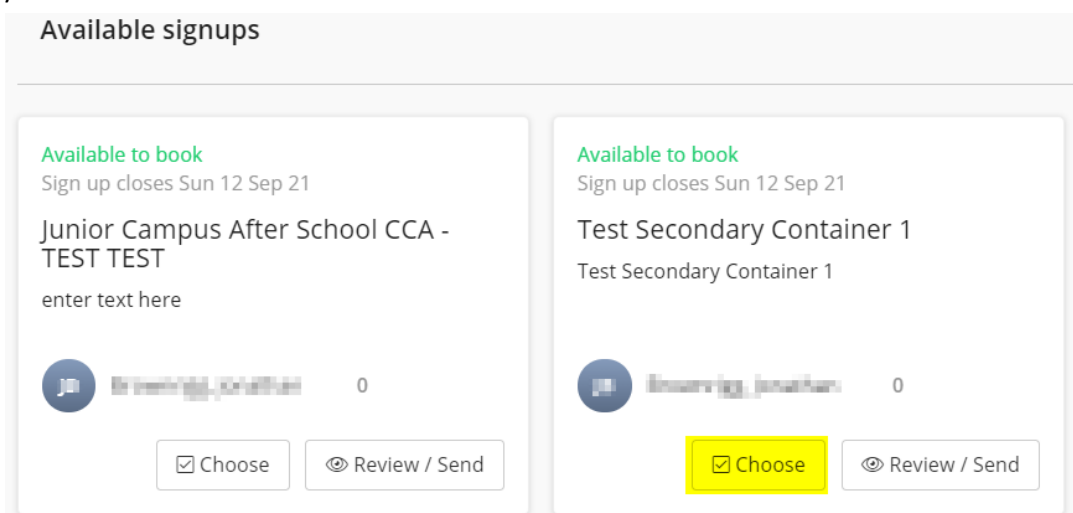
Available signups

Available to book
Sign up closes Sun 12 Sep 21

Junior Campus After School CCA - TEST TEST

enter text here

JB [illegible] 0

Choose
Review / Send

Available to book
Sign up closes Sun 12 Sep 21

Test Secondary Container 1

Test Secondary Container 1

JB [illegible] 0

Choose
Review / Send